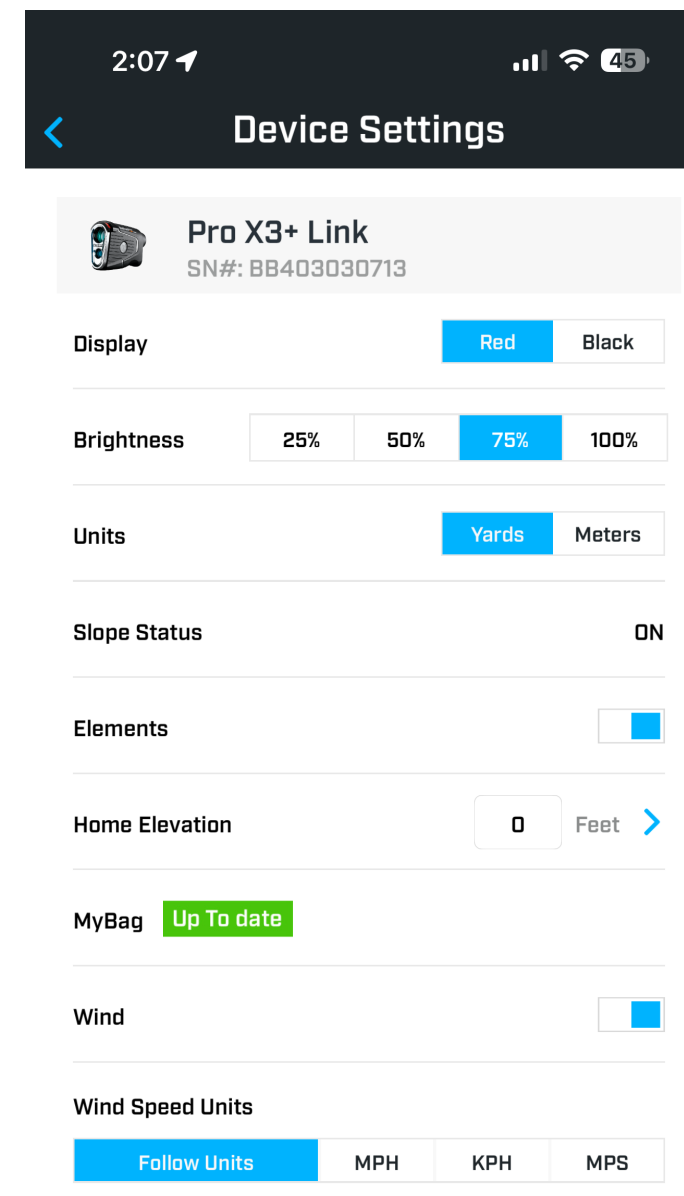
2:07

45

Device Settings

Pro X3+ Link
SN#: BB403030713

Display | Red | Black

Brightness | 25% | 50% | 75% | 100%

Units | Yards | Meters

Slope Status | ON

Elements

Home Elevation | 0 | Feet

MyBag | Up To date

Wind

Wind Speed Units

Follow Units | MPH | KPH | MPS